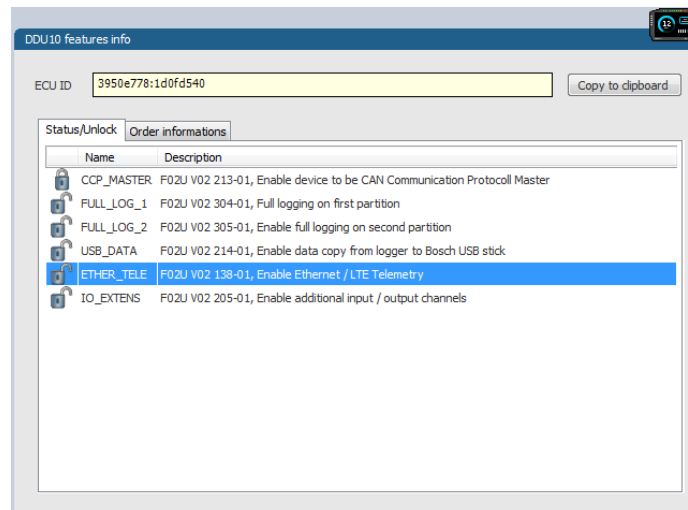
DDU10 features info

ECU ID 3950e778:1d0fd540

Copy to clipboard

Status/Unlock | Order informations

| Name | Description |
|---|---|
| CCP_MASTER | F02U V02 213-01, Enable device to be CAN Communication Protocoll Master |
| FULL_LOG_1 | F02U V02 304-01, Full logging on first partition |
| FULL_LOG_2 | F02U V02 305-01, Enable full logging on second partition |
| USB_DATA | F02U V02 214-01, Enable data copy from logger to Bosch USB stick |
| ETHER_TELE | F02U V02 138-01, Enable Ethernet / LTE Telemetry |
| IO_EXTENS | F02U V02 205-01, Enable additional input / output channels |